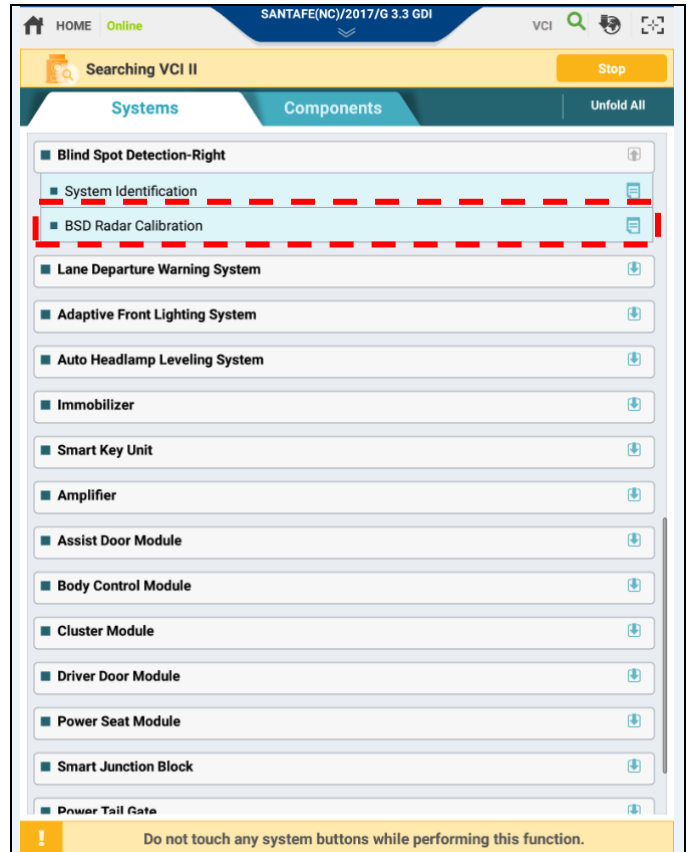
HOME Online
SANTAFE(NC)/2017/G 3.3 GDI
VCI

Searching VCI II
Stop

Systems
Components
Unfold All

Blind Spot Detection-Right
System Identification
BSD Radar Calibration
Lane Departure Warning System
Adaptive Front Lighting System
Auto Headlamp Leveling System
Immobilizer
Smart Key Unit
Amplifier
Assist Door Module
Body Control Module
Cluster Module
Driver Door Module
Power Seat Module
Smart Junction Block
Power Tail Gate

!
Do not touch any system buttons while performing this function.